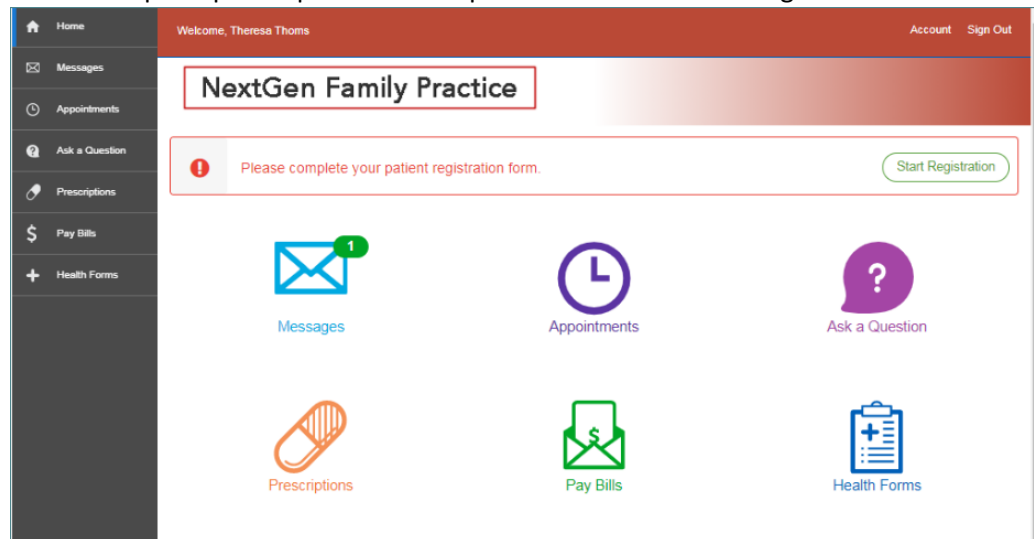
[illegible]

Home
Messages
Appointments
Ask a Question
Prescriptions
Pay Bills
Health Forms

Welcome, Theresa Thoms

Account Sign Out

NextGen Family Practice

Please complete your patient registration form.

Start Registration

1

Messages

Appointments

Ask a Question

Prescriptions

Pay Bills

Health Forms